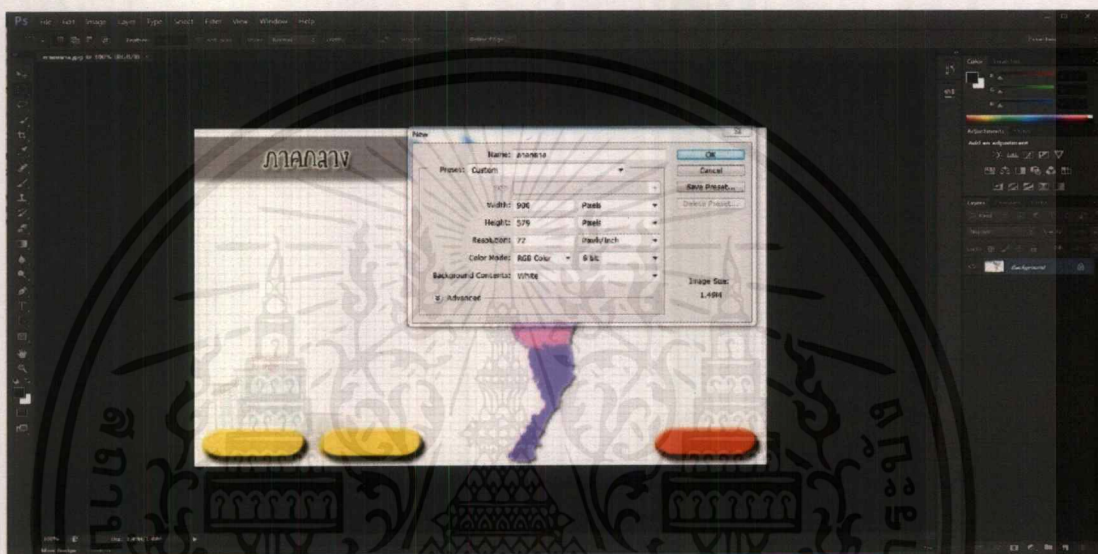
Ps File Edit Image Layer Type Select Filter View Window Help

ภาคกลาง

New

Name: ภาคกลาง

Preset: Custom

Width: 906 Pixels

Height: 579 Pixels

Resolution: 72 Pixels/Inch

Color Mode: RGB Color 8 bit

Background Contents: White

Advanced

OK

Cancel

Save Preset...

Delete Preset...

Image Size: 1.49M

Color

Adjustments

Add an adjustment

Layers

Background